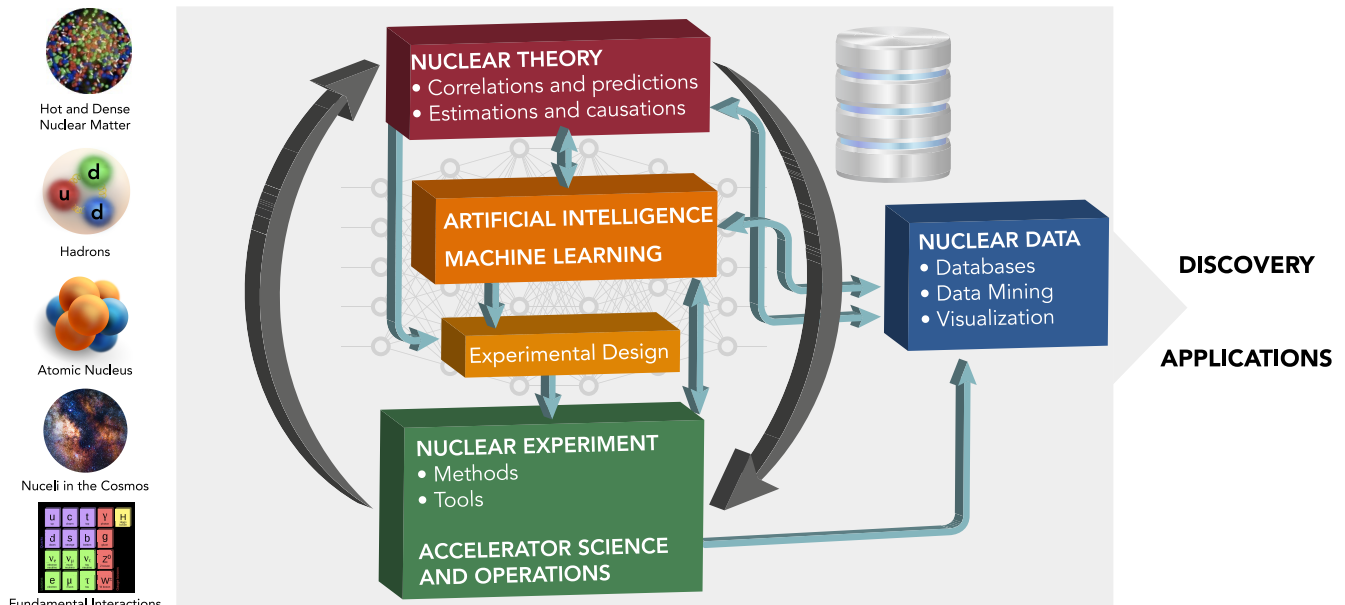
Hot and Dense Nuclear Matter

u d d

Hadrons

Atomic Nucleus

Nuceli in the Cosmos

u c t γ H
d s b g
$\nu_e$ $\nu_\mu$ $\nu_\tau$ $Z^0$
e μ τ $W^\pm$

Fundamental Interactions

NUCLEAR THEORY
• Correlations and predictions
• Estimations and causations

ARTIFICIAL INTELLIGENCE
MACHINE LEARNING

Experimental Design

NUCLEAR EXPERIMENT
• Methods
• Tools

ACCELERATOR SCIENCE AND OPERATIONS

NUCLEAR DATA
• Databases
• Data Mining
• Visualization

DISCOVERY

APPLICATIONS